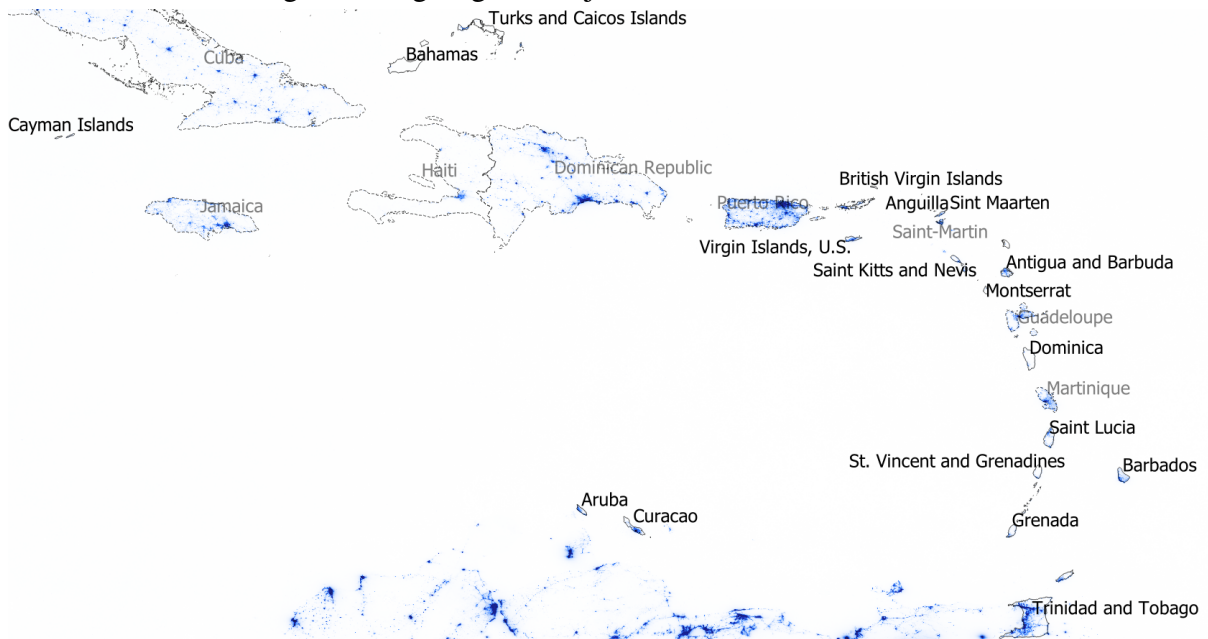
Turks and Caicos Islands
Bahamas
Cuba
Cayman Islands
Haiti
Dominican Republic
Jamaica
Puerto Rico
British Virgin Islands
Anguilla
Sint Maarten
Saint-Martin
Virgin Islands, U.S.
Saint Kitts and Nevis
Antigua and Barbuda
Montserrat
Guadeloupe
Dominica
Martinique
Saint Lucia
St. Vincent and Grenadines
Barbados
Aruba
Curacao
Grenada
Trinidad and Tobago